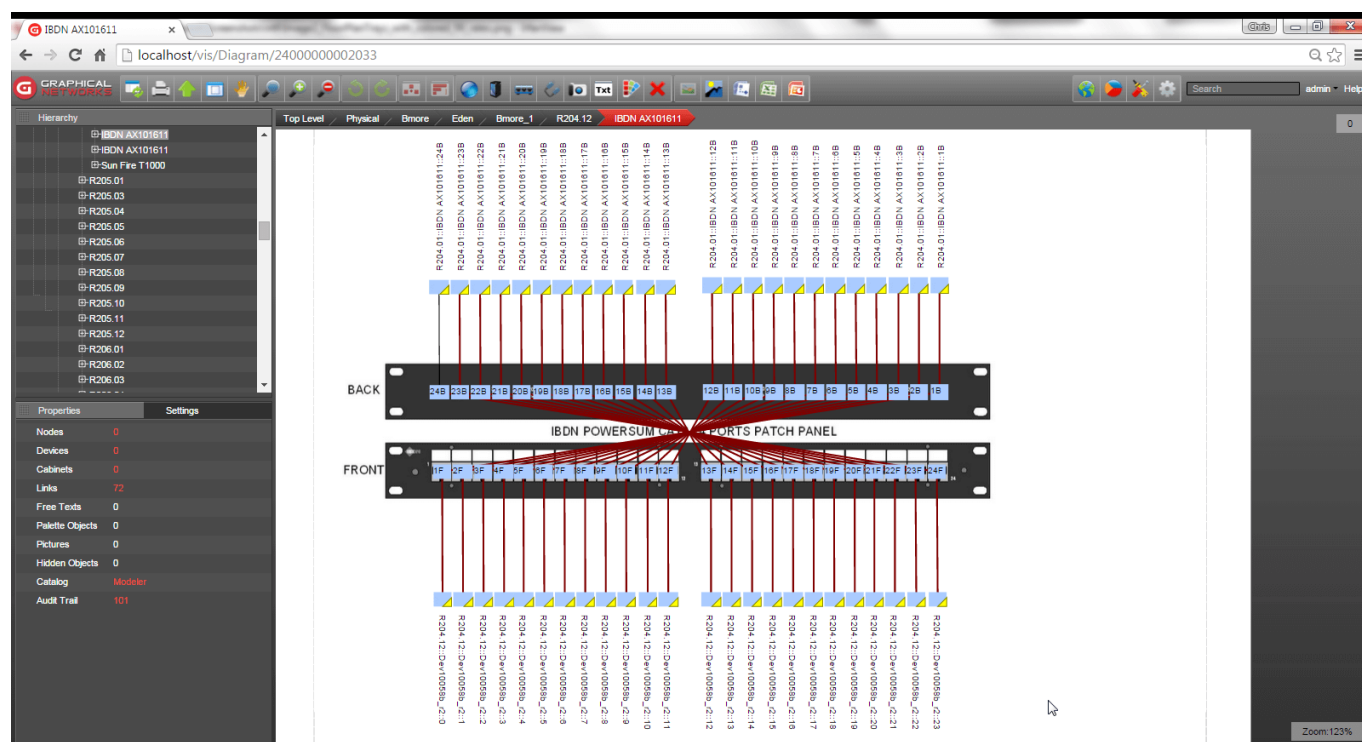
IBDN AX101611 ×

localhost/vis/Diagram/24000000002033

GRAPHICAL NETWORKS

Txt

Search

admin

Help

Hierarchy

⊞IBDN AX101611
⊞IBDN AX101611
⊞Sun Fire T1000
⊞R205.01
⊞R205.03
⊞R205.04
⊞R205.05
⊞R205.06
⊞R205.07
⊞R205.08
⊞R205.09
⊞R205.10
⊞R205.11
⊞R205.12
⊞R206.01
⊞R206.02
⊞R206.03

Properties

Settings

| Nodes | 0 |
|---|---|
| Devices | 0 |
| Cabinets | 0 |
| Links | 72 |
| Free Texts | 0 |
| Palette Objects | 0 |
| Pictures | 0 |
| Hidden Objects | 0 |
| Catalog | Modeler |
| Audit Trail | 101 |

Top Level / Physical / Bmore / Eden / Bmore_1 / R204.12 / IBDN AX101611

0

R204.01::IBDN AX101611::24B
R204.01::IBDN AX101611::23B
R204.01::IBDN AX101611::22B
R204.01::IBDN AX101611::21B
R204.01::IBDN AX101611::20B
R204.01::IBDN AX101611::19B
R204.01::IBDN AX101611::18B
R204.01::IBDN AX101611::17B
R204.01::IBDN AX101611::16B
R204.01::IBDN AX101611::15B
R204.01::IBDN AX101611::14B
R204.01::IBDN AX101611::13B
R204.01::IBDN AX101611::12B
R204.01::IBDN AX101611::11B
R204.01::IBDN AX101611::10B
R204.01::IBDN AX101611::9B
R204.01::IBDN AX101611::8B
R204.01::IBDN AX101611::7B
R204.01::IBDN AX101611::6B
R204.01::IBDN AX101611::5B
R204.01::IBDN AX101611::4B
R204.01::IBDN AX101611::3B
R204.01::IBDN AX101611::2B
R204.01::IBDN AX101611::1B

BACK

24B 23B 22B 21B 20B 19B 18B 17B 16B 15B 14B 13B 12B 11B 10B 9B 8B 7B 6B 5B 4B 3B 2B 1B

IBDN POWERSUM C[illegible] PORTS PATCH PANEL

FRONT

1F 2F 3F 4F 5F 6F 7F 8F 9F 10F 11F 12F 13F 14F 15F 16F 17F 18F 19F 20F 21F 22F 23F 24F

R204.12::Dev10058b_2::0
R204.12::Dev10058b_2::1
R204.12::Dev10058b_2::2
R204.12::Dev10058b_2::3
R204.12::Dev10058b_2::4
R204.12::Dev10058b_2::5
R204.12::Dev10058b_2::6
R204.12::Dev10058b_2::7
R204.12::Dev10058b_2::8
R204.12::Dev10058b_2::9
R204.12::Dev10058b_2::10
R204.12::Dev10058b_2::11
R204.12::Dev10058b_2::12
R204.12::Dev10058b_2::13
R204.12::Dev10058b_2::14
R204.12::Dev10058b_2::15
R204.12::Dev10058b_2::16
R204.12::Dev10058b_2::17
R204.12::Dev10058b_2::18
R204.12::Dev10058b_2::19
R204.12::Dev10058b_2::20
R204.12::Dev10058b_2::21
R204.12::Dev10058b_2::22
R204.12::Dev10058b_2::23

Zoom:123%